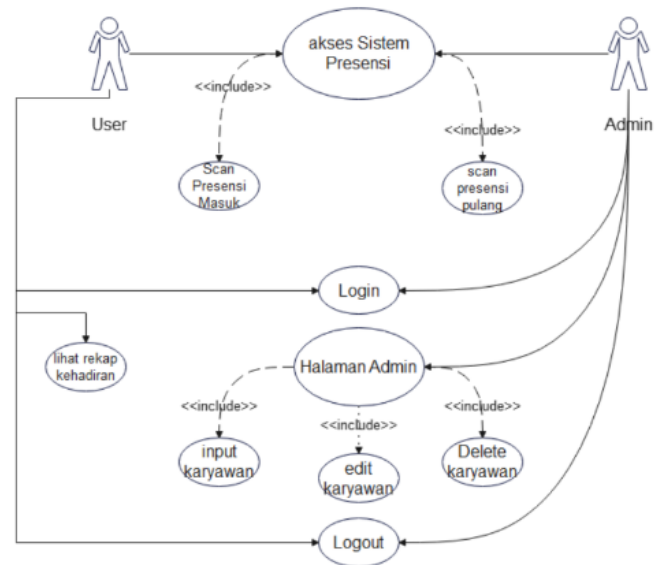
akses Sistem Presensi

User

Admin

<<include>>

<<include>>

Scan Presensi Masuk

scan presensi pulang

Login

lihat rekap kehadiran

Halaman Admin

<<include>>

<<include>>

<<include>>

input karyawan

edit karyawan

Delete karyawan

Logout